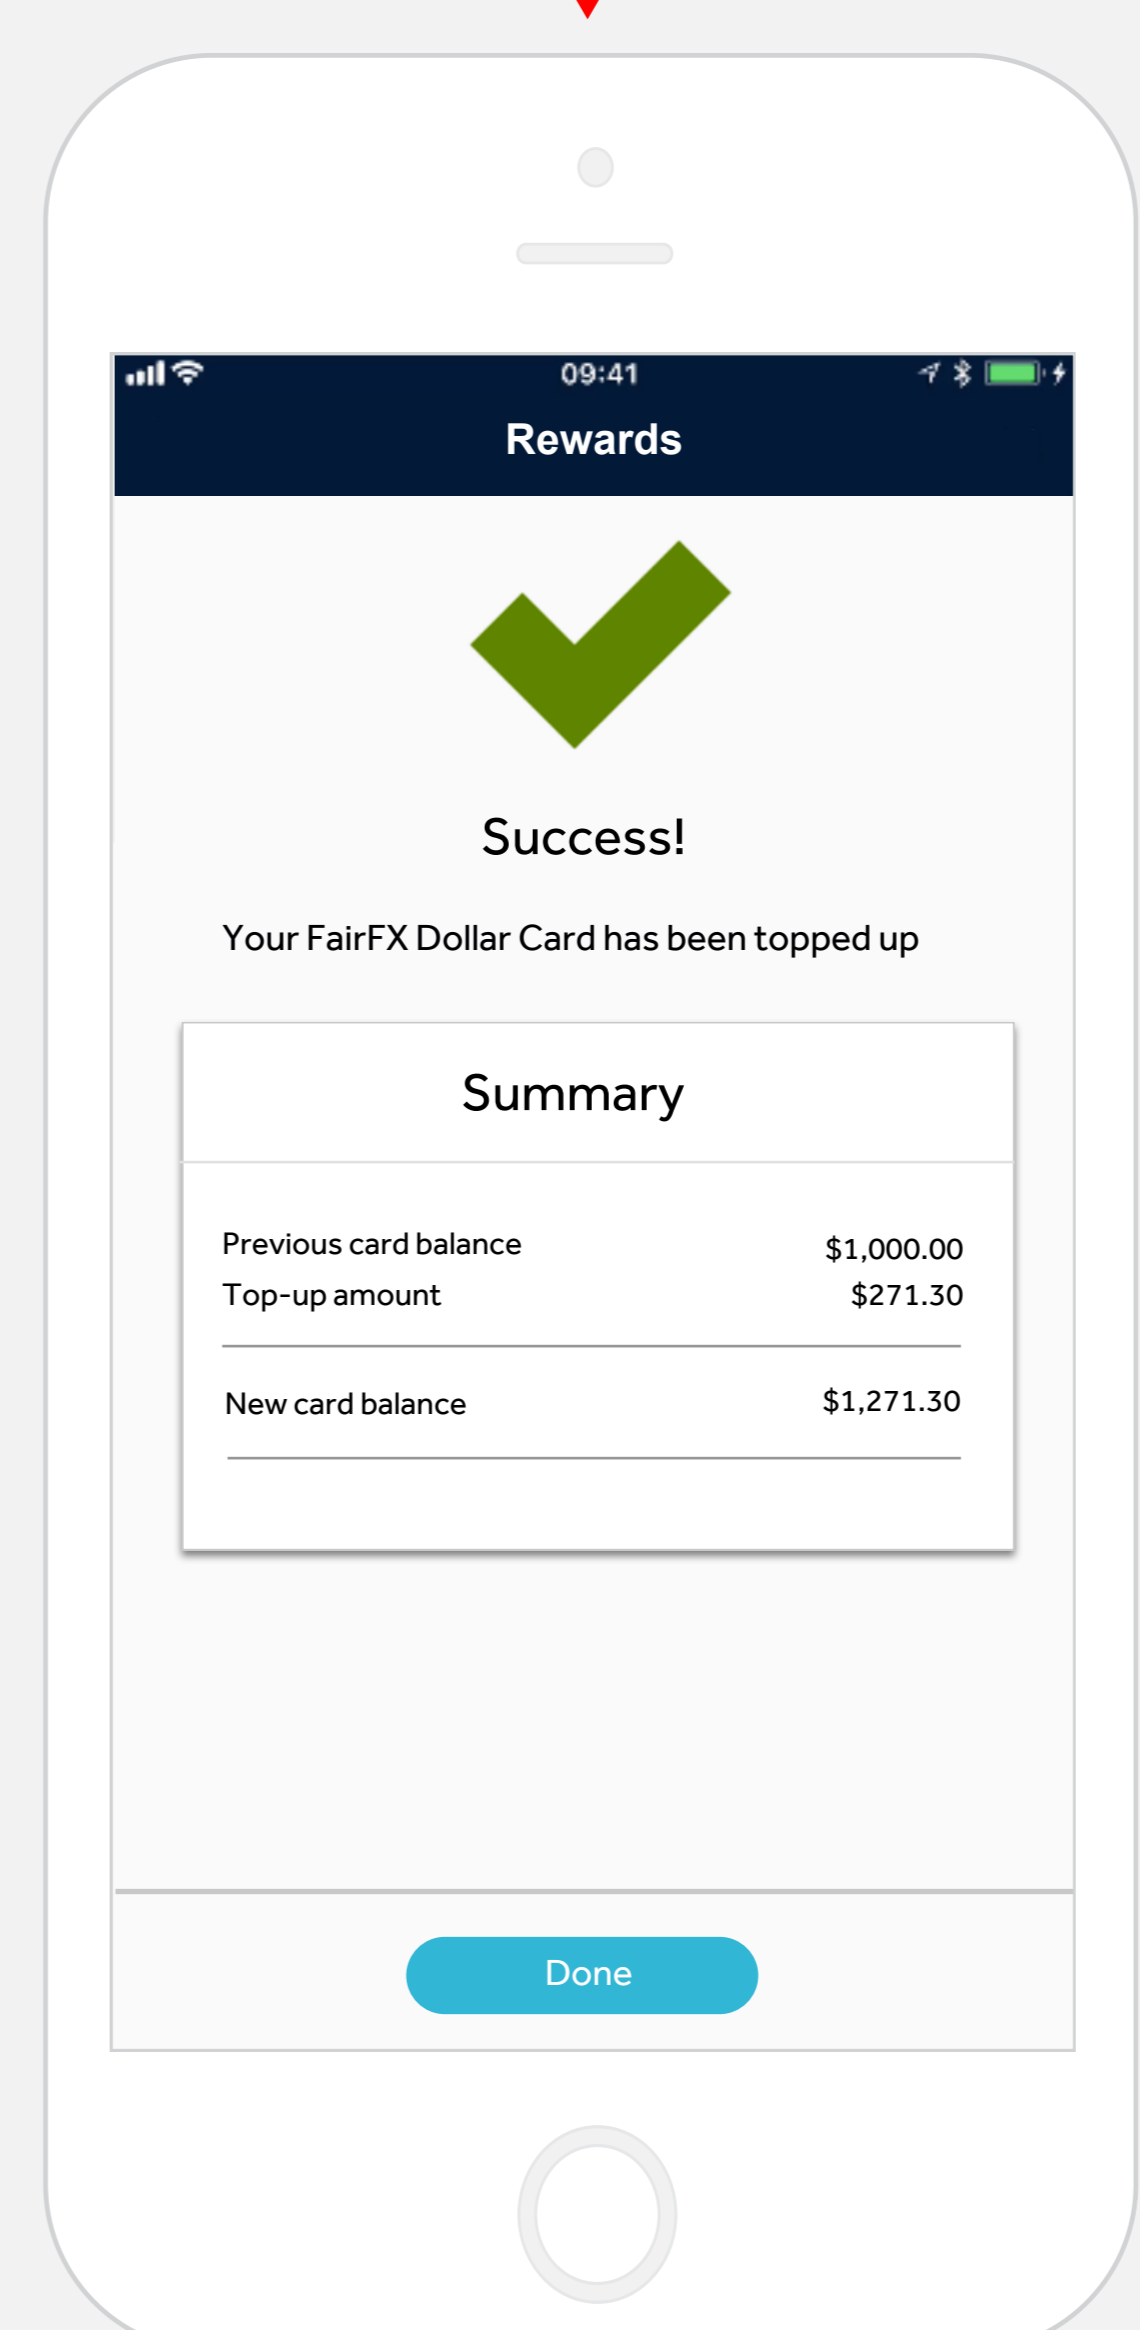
09:41

Rewards

Success!

Your FairFX Dollar Card has been topped up

Summary

| | |
|---|---|
| Previous card balance | \$1,000.00 |
| Top-up amount | \$271.30 |
| New card balance | \$1,271.30 |

Done